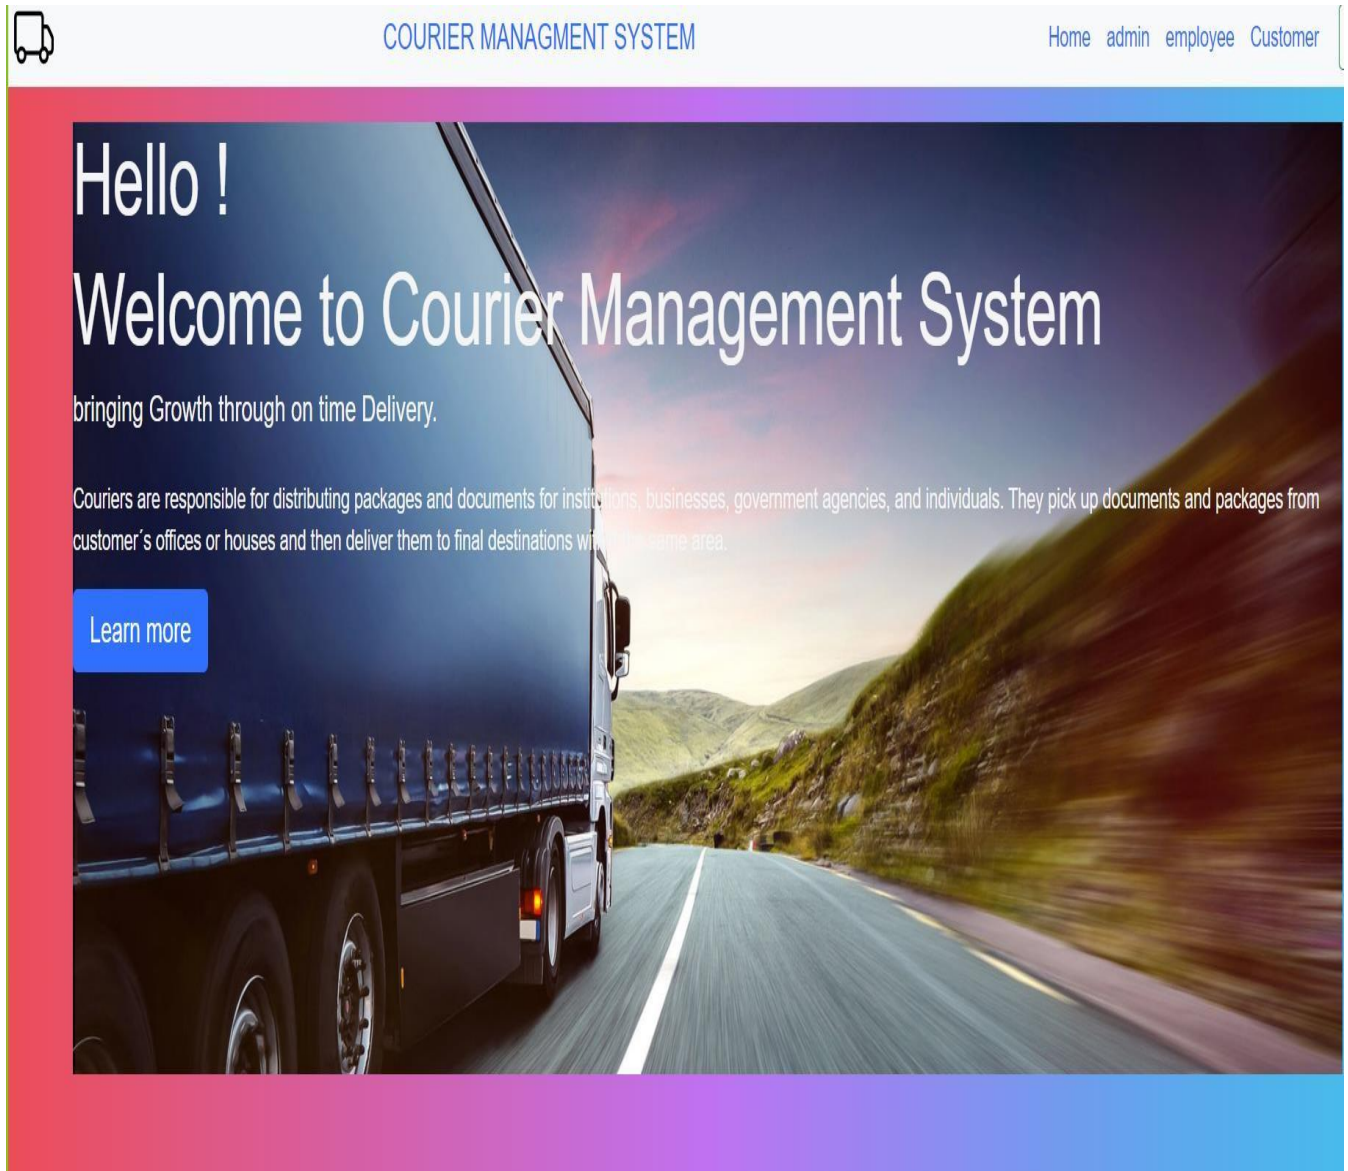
COURIER MANAGMENT SYSTEM

Home admin employee Customer

Hello !

Welcome to Courier Management System

bringing Growth through on time Delivery.

Couriers are responsible for distributing packages and documents for institutions, businesses, government agencies, and individuals. They pick up documents and packages from customer´s offices or houses and then deliver them to final destinations within the same area.

Learn more